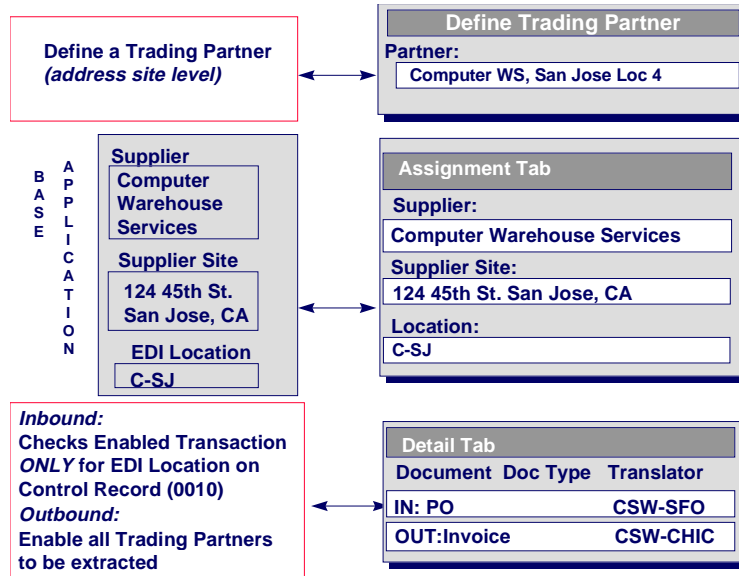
Define a Trading Partner
*(address site level)*

Define Trading Partner

Partner:

Computer WS, San Jose Loc 4

BASE APPLICATION

Supplier

Computer Warehouse Services

Supplier Site

124 45th St. San Jose, CA

EDI Location

C-SJ

Assignment Tab

Supplier:

Computer Warehouse Services

Supplier Site:

124 45th St. San Jose, CA

Location:

C-SJ

*Inbound:*
Checks Enabled Transaction *ONLY* for EDI Location on Control Record (0010)
*Outbound:*
Enable all Trading Partners to be extracted

Detail Tab

| Document | Doc Type | Translator |
|---|---|---|
| IN: PO | | CSW-SFO |
| OUT:Invoice | | CSW-CHIC |